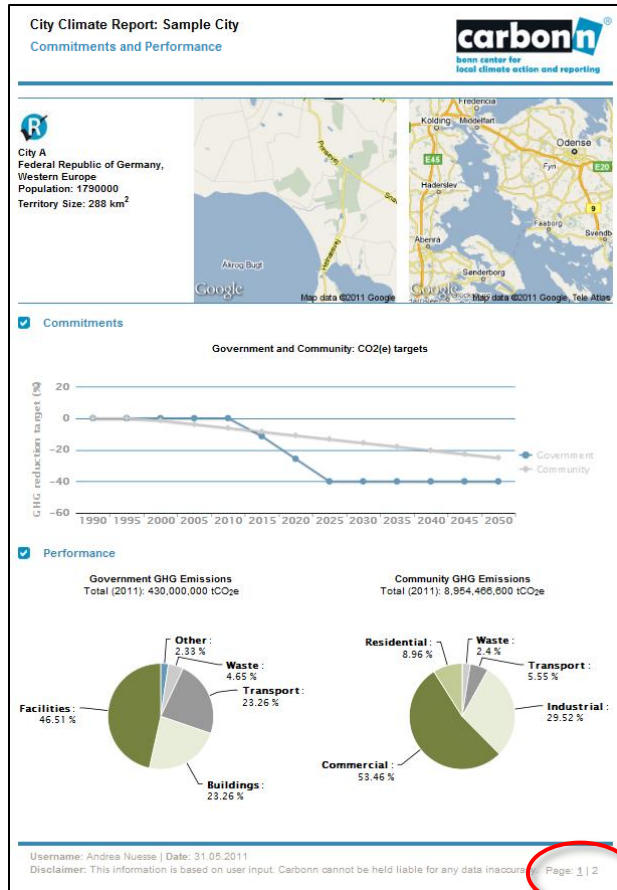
City Climate Report: Sample City
Commitments and Performance

carbon'n
bonn center for local climate action and reporting

City A
Federal Republic of Germany, Western Europe
Population: 1790000
Territory Size: 288 km$^2$

Akrog Bugt
Google
Map data ©2011 Google

Fredericia
Kolding
Middelfart
Odense
E45
Fyn
E20
Haderslev
9
Faaborg
Svendborg
Abenra
Sønderborg
Google
Map data ©2011 Google, Tele Atlas

Commitments

Government and Community: CO2(e) targets

GHG reduction target (%)
20
0
-20
-40
-60
1990 1995 2000 2005 2010 2015 2020 2025 2030 2035 2040 2045 2050
Government
Community

Performance

Government GHG Emissions
Total (2011): 430,000,000 tCO$_2$e

Other: 2.33 %
Waste: 4.65 %
Transport: 23.26 %
Facilities: 46.51 %
Buildings: 23.26 %

Community GHG Emissions
Total (2011): 8,954,466,600 tCO$_2$e

Residential: 8.96 %
Waste: 2.4 %
Transport: 5.55 %
Industrial: 29.52 %
Commercial: 53.46 %

Username: Andrea Nuesse | Date: 31.05.2011
Disclaimer: This information is based on user input. Carbonn cannot be held liable for any data inaccura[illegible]
Page: 1 | 2